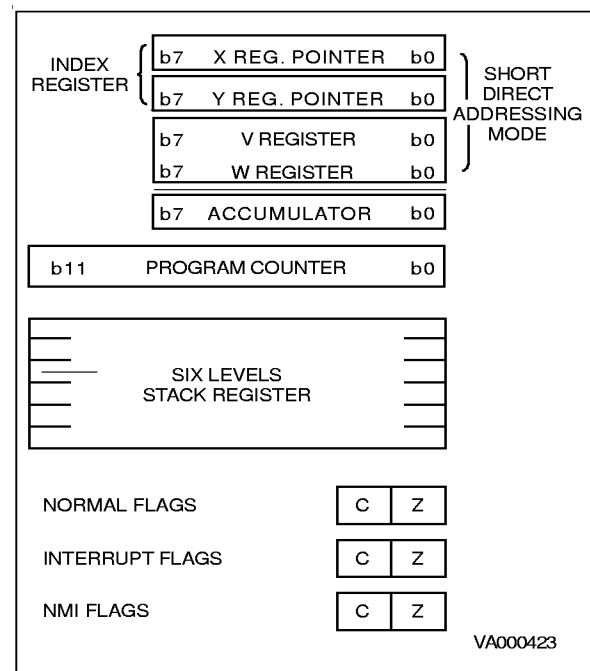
INDEX REGISTER

b7 X REG. POINTER b0

b7 Y REG. POINTER b0

SHORT DIRECT ADDRESSING MODE

b7 V REGISTER b0

b7 W REGISTER b0

b7 ACCUMULATOR b0

b11 PROGRAM COUNTER b0

SIX LEVELS STACK REGISTER

NORMAL FLAGS C Z

INTERRUPT FLAGS C Z

NMI FLAGS C Z

VA000423